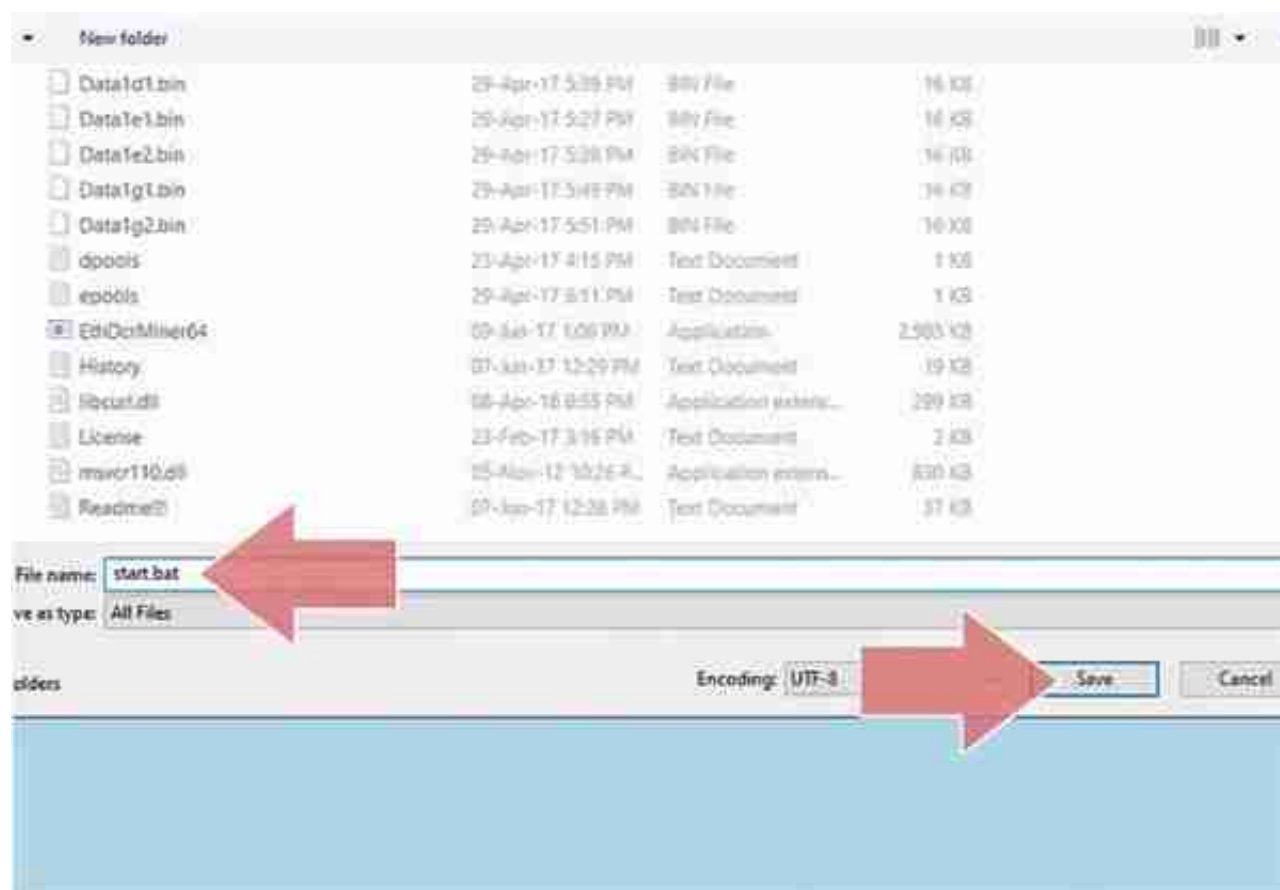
New folder

| | | | |
|---|---|---|---|
| Data1d1.bin | 29-Apr-17 5:39 PM | BIN File | 16 KB |
| Data1e1.bin | 29-Apr-17 5:27 PM | BIN File | 16 KB |
| Data1e2.bin | 29-Apr-17 5:28 PM | BIN File | 16 KB |
| Data1g1.bin | 29-Apr-17 5:49 PM | BIN File | 16 KB |
| Data1g2.bin | 29-Apr-17 5:51 PM | BIN File | 16 KB |
| dpools | 23-Apr-17 4:15 PM | Text Document | 1 KB |
| epools | 29-Apr-17 6:11 PM | Text Document | 1 KB |
| EthDcrMiner64 | 09-Jun-17 1:06 PM | Application | 2,983 KB |
| History | 07-Jun-17 12:29 PM | Text Document | 19 KB |
| libcurl.dll | 08-Apr-16 8:55 PM | Application extens... | 299 KB |
| License | 23-Feb-17 3:16 PM | Text Document | 2 KB |
| msvcr110.dll | 15-Nov-12 10:26 P... | Application extens... | 830 KB |
| Readme!!! | 07-Jun-17 12:28 PM | Text Document | 37 KB |

File name: start.bat
ve as type: All Files

olders

Encoding: UTF-8

Save

Cancel